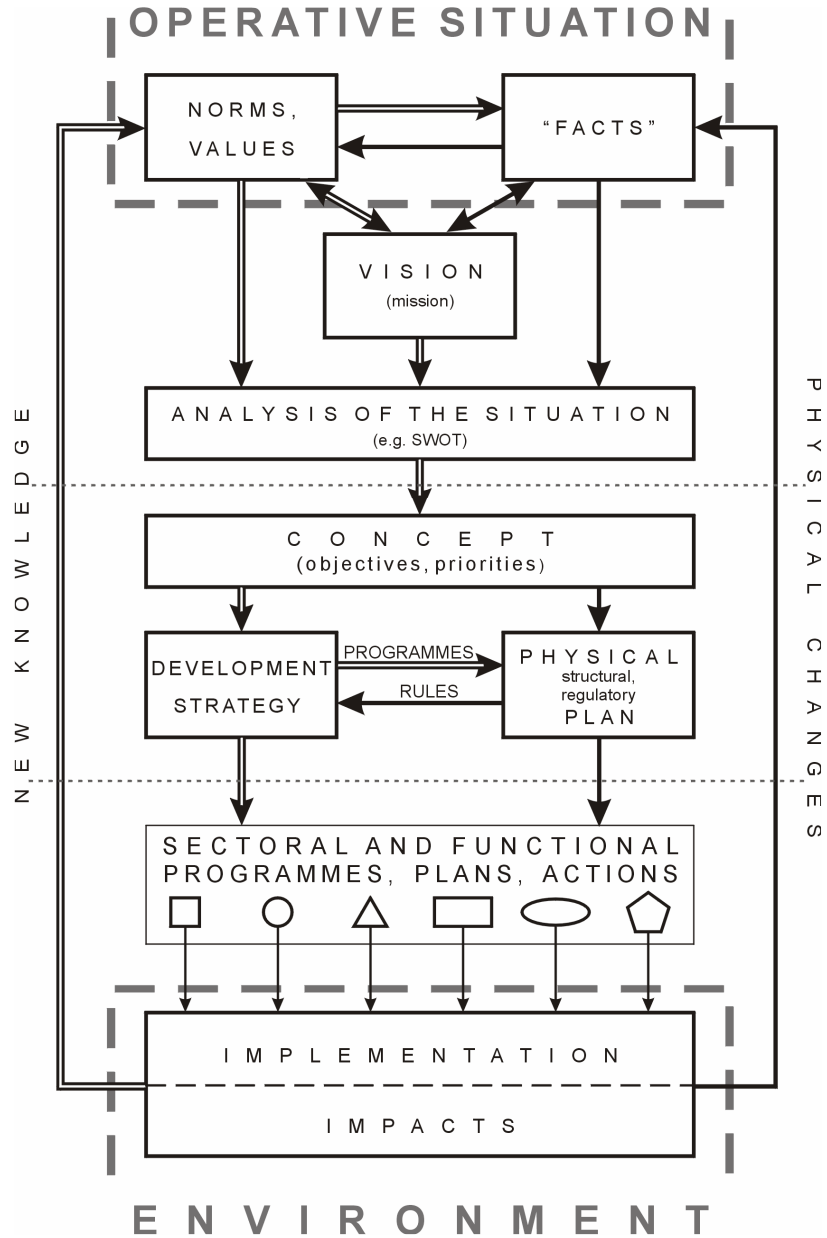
OPERATIVE SITUATION

NORMS, VALUES

"FACTS"

VISION
(mission)

NEW KNOWLEDGE

PHYSICAL CHANGES

ANALYSIS OF THE SITUATION
(e.g. SWOT)

CONCEPT
(objectives, priorities)

DEVELOPMENT STRATEGY

PROGRAMMES

RULES

PHYSICAL
structural, regulatory
PLAN

SECTORAL AND FUNCTIONAL PROGRAMMES, PLANS, ACTIONS

IMPLEMENTATION

IMPACTS

ENVIRONMENT